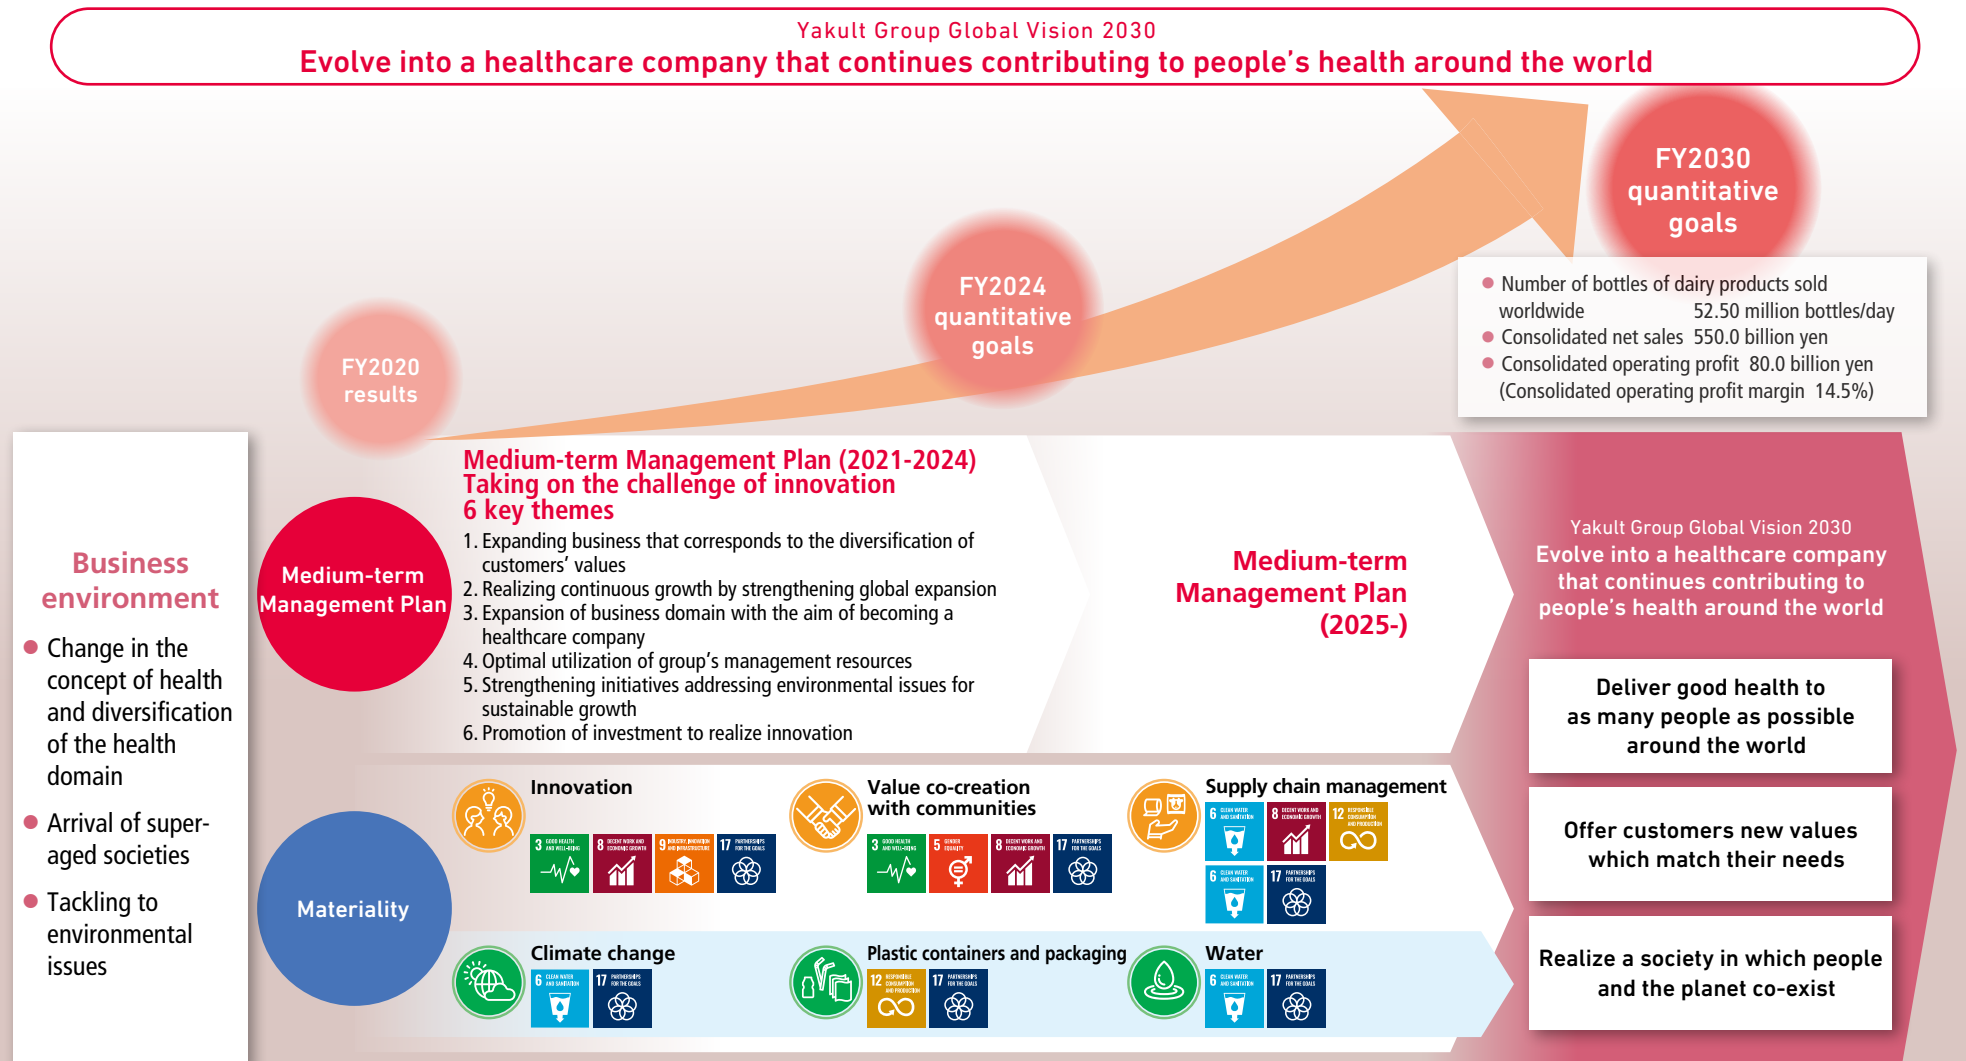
Yakult Group Global Vision 2030
Evolve into a healthcare company that continues contributing to people's health around the world

FY2020 results

FY2024 quantitative goals

FY2030 quantitative goals

● Number of bottles of dairy products sold worldwide 52.50 million bottles/day
● Consolidated net sales 550.0 billion yen
● Consolidated operating profit 80.0 billion yen (Consolidated operating profit margin 14.5%)

Business environment

● Change in the concept of health and diversification of the health domain
● Arrival of super-aged societies
● Tackling to environmental issues

Medium-term Management Plan

Medium-term Management Plan (2021-2024)
Taking on the challenge of innovation
6 key themes
1. Expanding business that corresponds to the diversification of customers' values
2. Realizing continuous growth by strengthening global expansion
3. Expansion of business domain with the aim of becoming a healthcare company
4. Optimal utilization of group's management resources
5. Strengthening initiatives addressing environmental issues for sustainable growth
6. Promotion of investment to realize innovation

Medium-term Management Plan (2025-)

Yakult Group Global Vision 2030
Evolve into a healthcare company that continues contributing to people's health around the world

Deliver good health to as many people as possible around the world

Offer customers new values which match their needs

Realize a society in which people and the planet co-exist

Materiality

Innovation
Value co-creation with communities
Supply chain management
Climate change
Plastic containers and packaging
Water